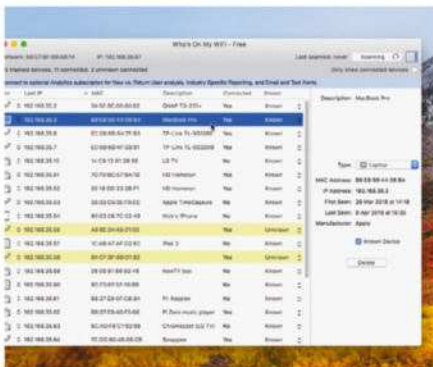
Who's On My WiFi - Free

Last scanned: never

Scanning

Only show connected devices

Last IP

MAC

Description

Connected

Known

192.168.50.3

Yes

Known

192.168.50.5

MacBook Pro

Yes

Known

192.168.50.6

TP-Link

Yes

Known

192.168.50.7

Yes

Known

192.168.50.10

LG TV

Yes

Known

192.168.50.11

HD Homerun

Yes

Known

192.168.50.12

HD Homerun

Yes

Known

192.168.50.13

Apple TimeCapsule

Yes

Known

192.168.50.14

Nick's iPhone

Yes

Known

192.168.50.28

Yes

Unknown

192.168.50.37

iPad 3

Yes

Known

192.168.50.38

Yes

Unknown

192.168.50.39

NestTV box

Yes

Known

192.168.50.40

Yes

Known

192.168.50.41

Pi Airplay

Yes

Known

192.168.50.42

Pi Zero music player

Yes

Known

192.168.50.43

Chromecast

Yes

Known

192.168.50.44

Yes

Known

Description: MacBook Pro

Type: Laptop

MAC Address:

IP Address: 192.168.50.5

First Seen: 28 Mar 2018

Last Seen: 28 Mar 2018

Manufacturer: Apple

Known Device

Delete